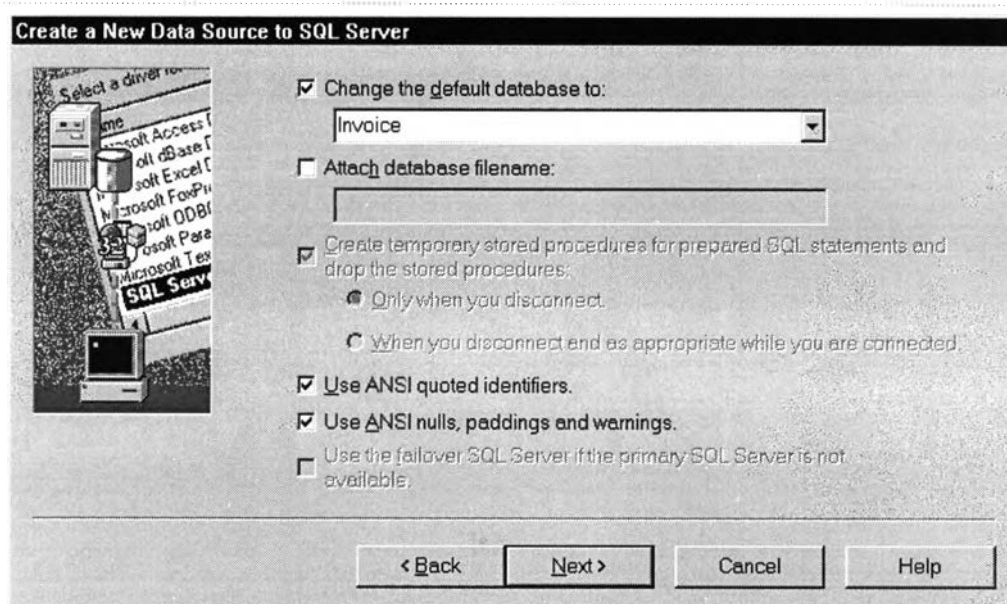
Create a New Data Source to SQL Server

Select a driver fo
Name
soft Access I
oft dBase I
soft Excel I
Microsoft FoxPr
soft ODB
soft Para
Microsoft Tex
SQL Serv

☑ Change the default database to:

Invoice

☐ Attach database filename:

☑ Create temporary stored procedures for prepared SQL statements and drop the stored procedures:

◉ Only when you disconnect.

○ When you disconnect and as appropriate while you are connected.

☑ Use ANSI quoted identifiers.

☑ Use ANSI nulls, paddings and warnings.

☐ Use the failover SQL Server if the primary SQL Server is not available.

< Back | Next > | Cancel | Help